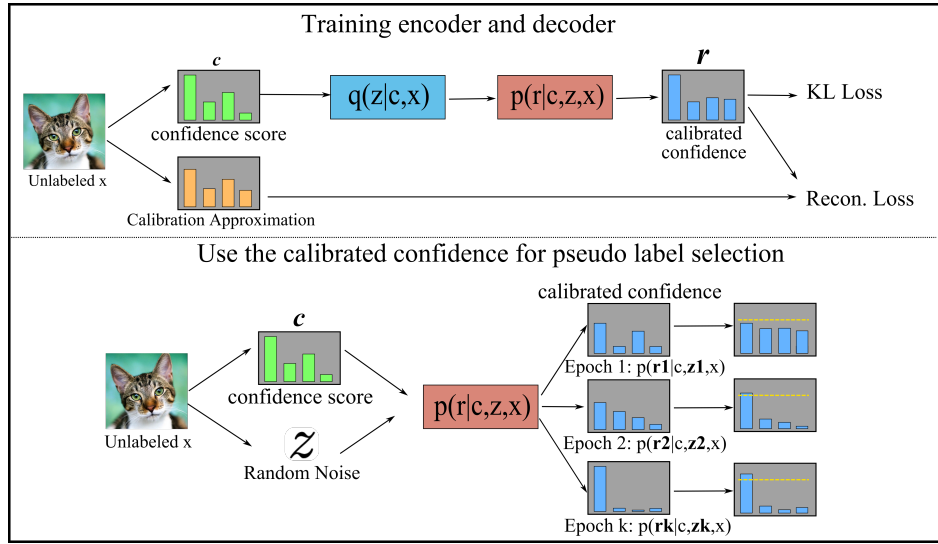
Training encoder and decoder

$\boldsymbol{c}$

confidence score

Unlabeled x

q(z|c,x)

p(r|c,z,x)

$\boldsymbol{r}$

calibrated confidence

KL Loss

Calibration Approximation

Recon. Loss

Use the calibrated confidence for pseudo label selection

$\boldsymbol{c}$

confidence score

Unlabeled x

$\boldsymbol{z}$

Random Noise

p(r|c,z,x)

calibrated confidence

Epoch 1: p(**r1**|c,**z1**,x)

Epoch 2: p(**r2**|c,**z2**,x)

Epoch k: p(**rk**|c,**zk**,x)